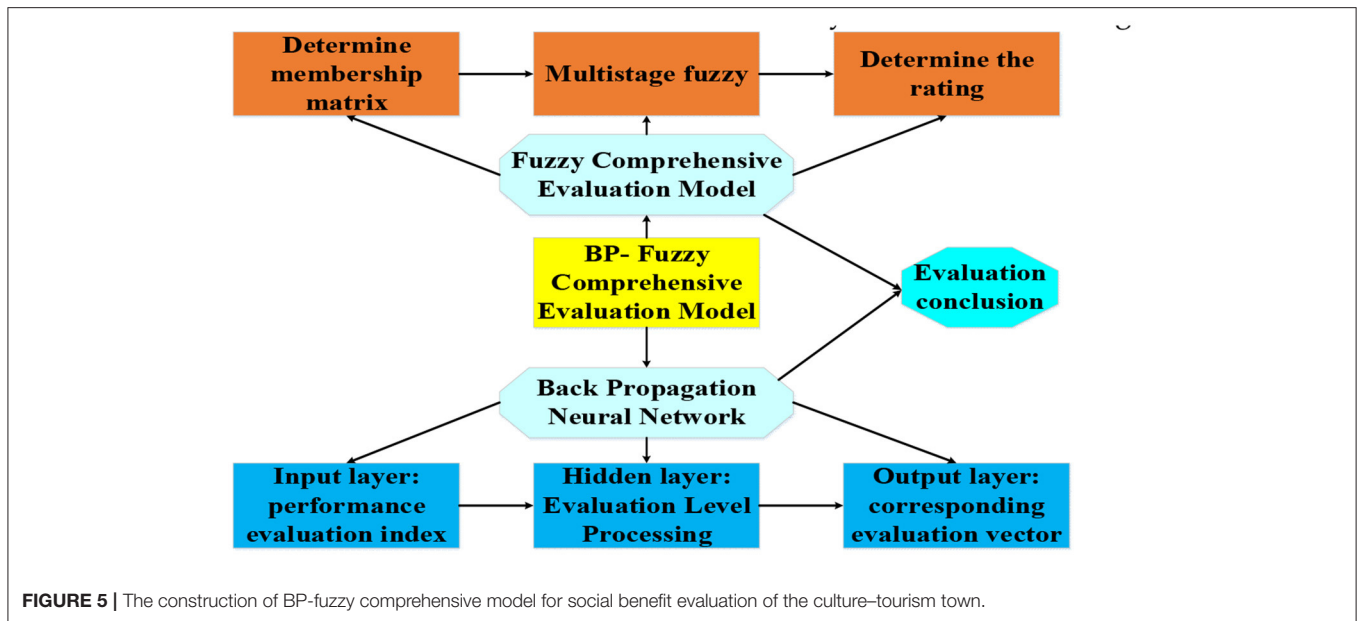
Determine membership matrix

Multistage fuzzy

Determine the rating

Fuzzy Comprehensive Evaluation Model

BP- Fuzzy Comprehensive Evaluation Model

Evaluation conclusion

Back Propagation Neural Network

Input layer: performance evaluation index

Hidden layer: Evaluation Level Processing

Output layer: corresponding evaluation vector

FIGURE 5 | The construction of BP-fuzzy comprehensive model for social benefit evaluation of the culture–tourism town.